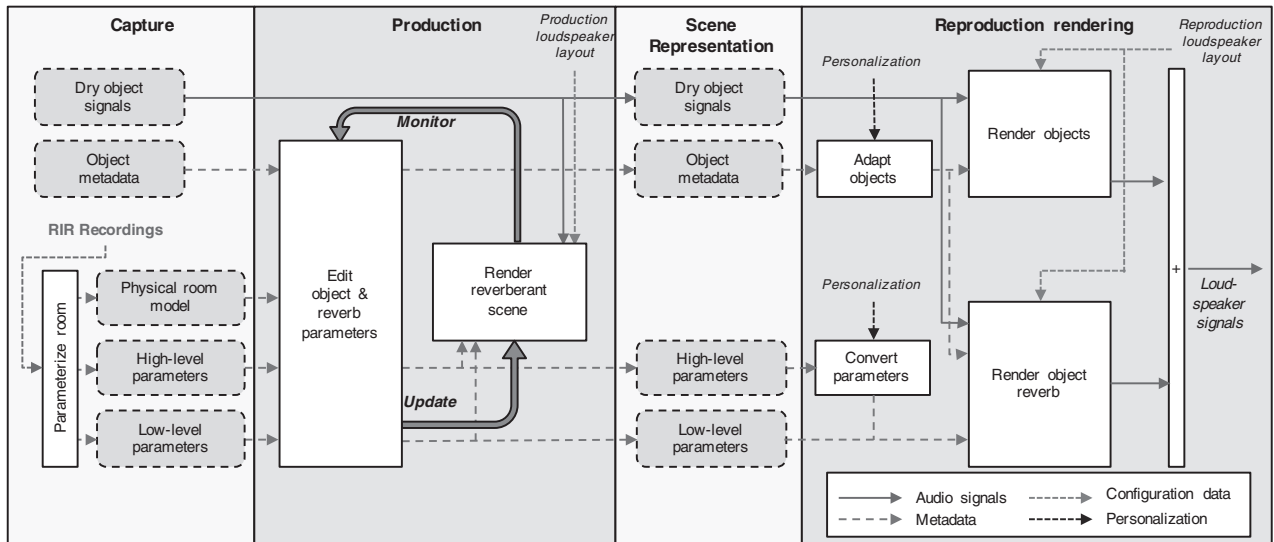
Capture

Production

Production loudspeaker layout

Scene Representation

Reproduction rendering

Reproduction loudspeaker layout

Dry object signals

Object metadata

RIR Recordings

Parameterize room

Physical room model

High-level parameters

Low-level parameters

Monitor

Edit object & reverb parameters

Render reverberant scene

Update

Dry object signals

Object metadata

High-level parameters

Low-level parameters

Personalization

Adapt objects

Personalization

Convert parameters

Render objects

Render object reverb

+

Loud-speaker signals

Audio signals

Metadata

Configuration data

Personalization